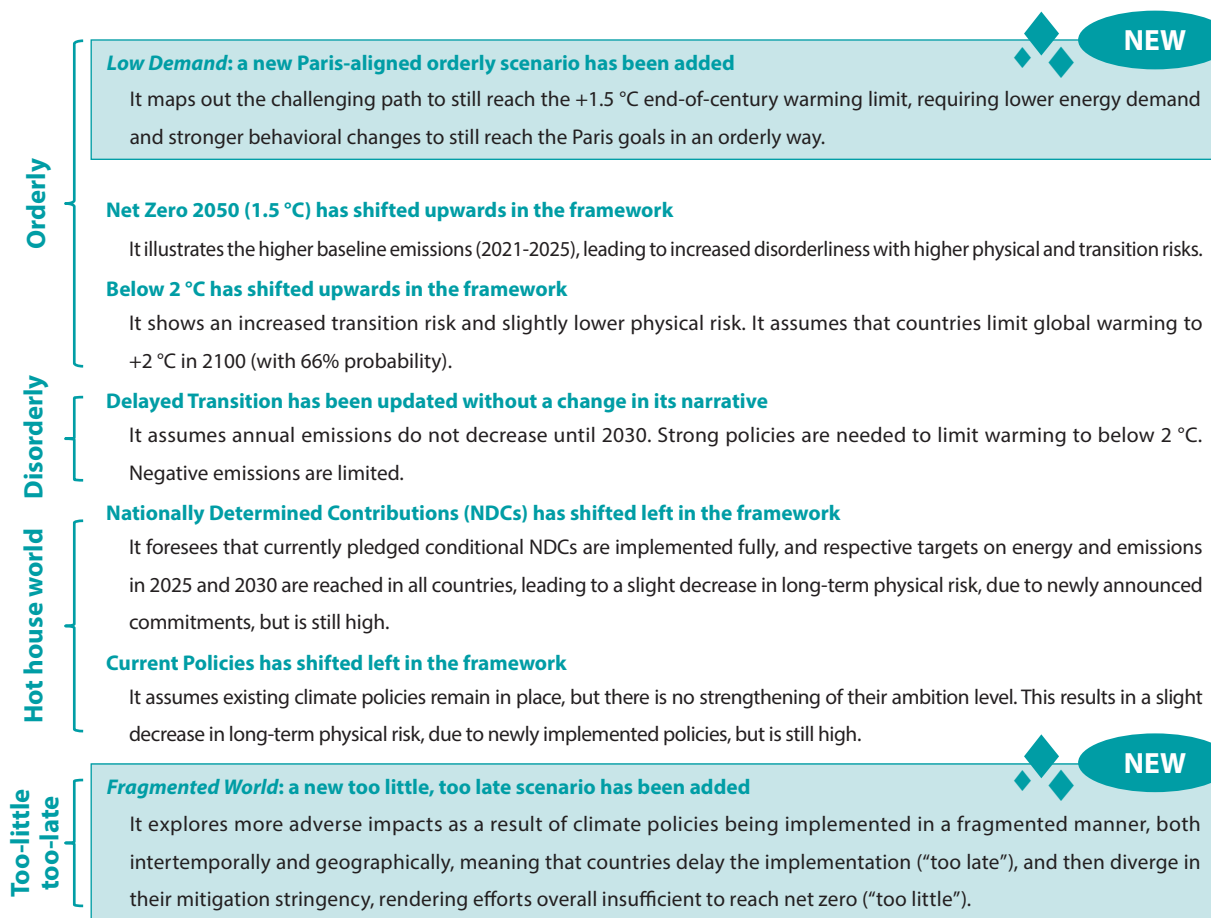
NEW

*Low Demand*: a new Paris-aligned orderly scenario has been added

It maps out the challenging path to still reach the +1.5 °C end-of-century warming limit, requiring lower energy demand and stronger behavioral changes to still reach the Paris goals in an orderly way.

Orderly

Net Zero 2050 (1.5 °C) has shifted upwards in the framework

It illustrates the higher baseline emissions (2021-2025), leading to increased disorderliness with higher physical and transition risks.

Below 2 °C has shifted upwards in the framework

It shows an increased transition risk and slightly lower physical risk. It assumes that countries limit global warming to +2 °C in 2100 (with 66% probability).

Disorderly

Delayed Transition has been updated without a change in its narrative

It assumes annual emissions do not decrease until 2030. Strong policies are needed to limit warming to below 2 °C. Negative emissions are limited.

Hot house world

Nationally Determined Contributions (NDCs) has shifted left in the framework

It foresees that currently pledged conditional NDCs are implemented fully, and respective targets on energy and emissions in 2025 and 2030 are reached in all countries, leading to a slight decrease in long-term physical risk, due to newly announced commitments, but is still high.

Current Policies has shifted left in the framework

It assumes existing climate policies remain in place, but there is no strengthening of their ambition level. This results in a slight decrease in long-term physical risk, due to newly implemented policies, but is still high.

NEW

Too-little too-late

*Fragmented World*: a new too little, too late scenario has been added

It explores more adverse impacts as a result of climate policies being implemented in a fragmented manner, both intertemporally and geographically, meaning that countries delay the implementation ("too late"), and then diverge in their mitigation stringency, rendering efforts overall insufficient to reach net zero ("too little").